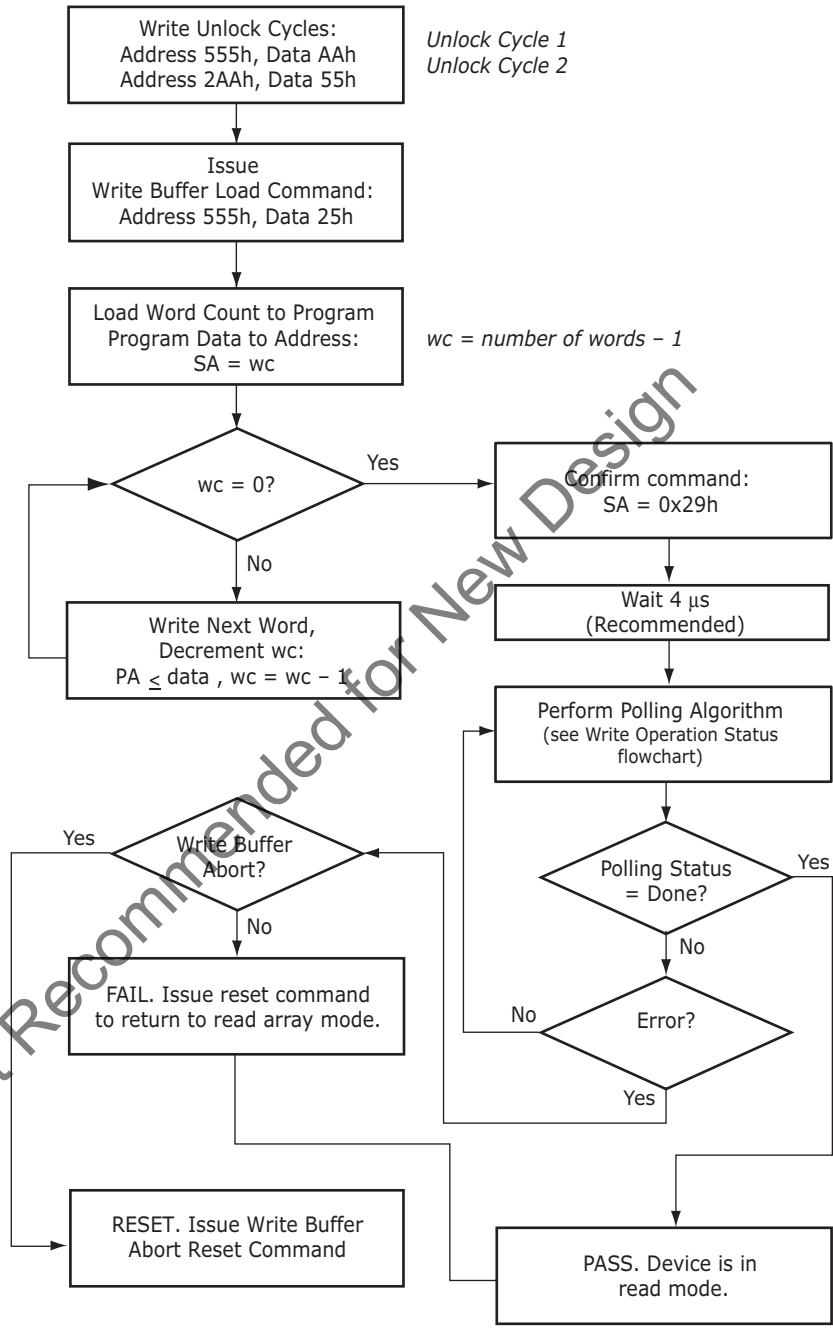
Write Unlock Cycles:
Address 555h, Data AAh
Address 2AAh, Data 55h

Unlock Cycle 1
Unlock Cycle 2

Issue
Write Buffer Load Command:
Address 555h, Data 25h

Load Word Count to Program
Program Data to Address:
SA = wc

wc = number of words – 1

wc = 0?

Yes

No

Confirm command:
SA = 0x29h

Wait 4 μs
(Recommended)

Write Next Word,
Decrement wc:
PA $\leq$ data , wc = wc – 1

Perform Polling Algorithm
(see Write Operation Status flowchart)

Yes

Write Buffer Abort?

No

Polling Status = Done?

Yes

No

FAIL. Issue reset command to return to read array mode.

No

Error?

Yes

RESET. Issue Write Buffer Abort Reset Command

PASS. Device is in read mode.

Not Recommended for New Design